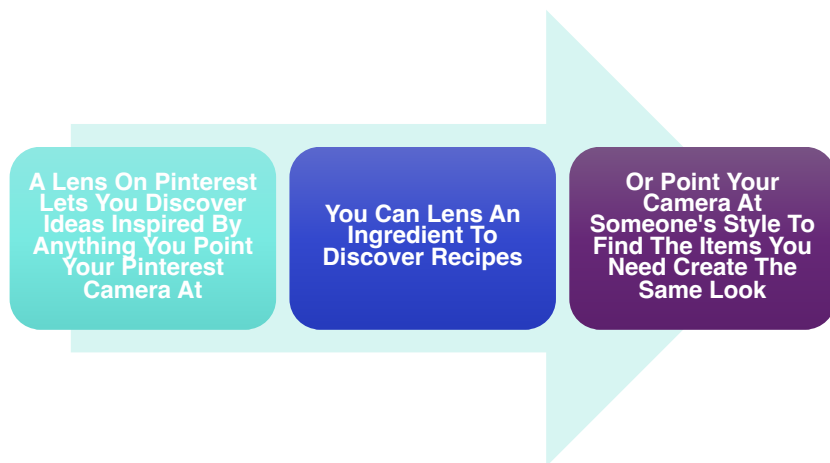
A Lens On Pinterest Lets You Discover Ideas Inspired By Anything You Point Your Pinterest Camera At

You Can Lens An Ingredient To Discover Recipes

Or Point Your Camera At Someone's Style To Find The Items You Need Create The Same Look